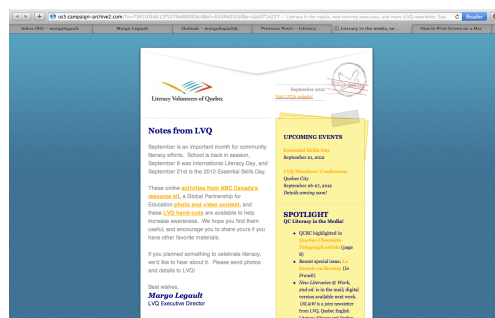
us5.campaign-archive2.com/?u=7361030b517f5278d99900bd86b=b5d4b0124f6&=aaa0716297 — Literacy in the media, new training resources, and more LVQ newsletter Sep Reader

Inbox (90) – margolegault | Margo Legault | Outlook – margolegault@... | Previous Posts – Literacy... | Literacy in the media, ne... | How to Print Screen on a Mac

Literacy Volunteers of Quebec

September 2012
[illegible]

Notes from LVQ

September is an important month for community literacy efforts. School is back in session, September 8 was International Literacy Day, and September 21st is the 2012 Essential Skills Day.

These online activities from ABC Canada's resource kit, a Global Partnership for Education photo and video contest, and these LVQ hand-outs are available to help increase awareness. We hope you find them useful, and encourage you to share yours if you have other favorite materials.

If you planned something to celebrate literacy, we'd like to hear about it. Please send photos and details to LVQ!

Best wishes,
Margo Legault
LVQ Executive Director

UPCOMING EVENTS

Essential Skills Day
September 21, 2012

LVQ Members' Conference
Quebec City
September 26-27, 2012
Details coming soon!

SPOTLIGHT
QC Literacy in the Media!

• QCRC highlighted in Quebec Chronicle-Telegraph article (page 8)
• Recent special issue: La Bonne au Literacy (in French)
• New Literacies & Work, 2nd ed. is in the mail, digital version available next week. CLE&W is a joint newsletter from LVQ, Quebec English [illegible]